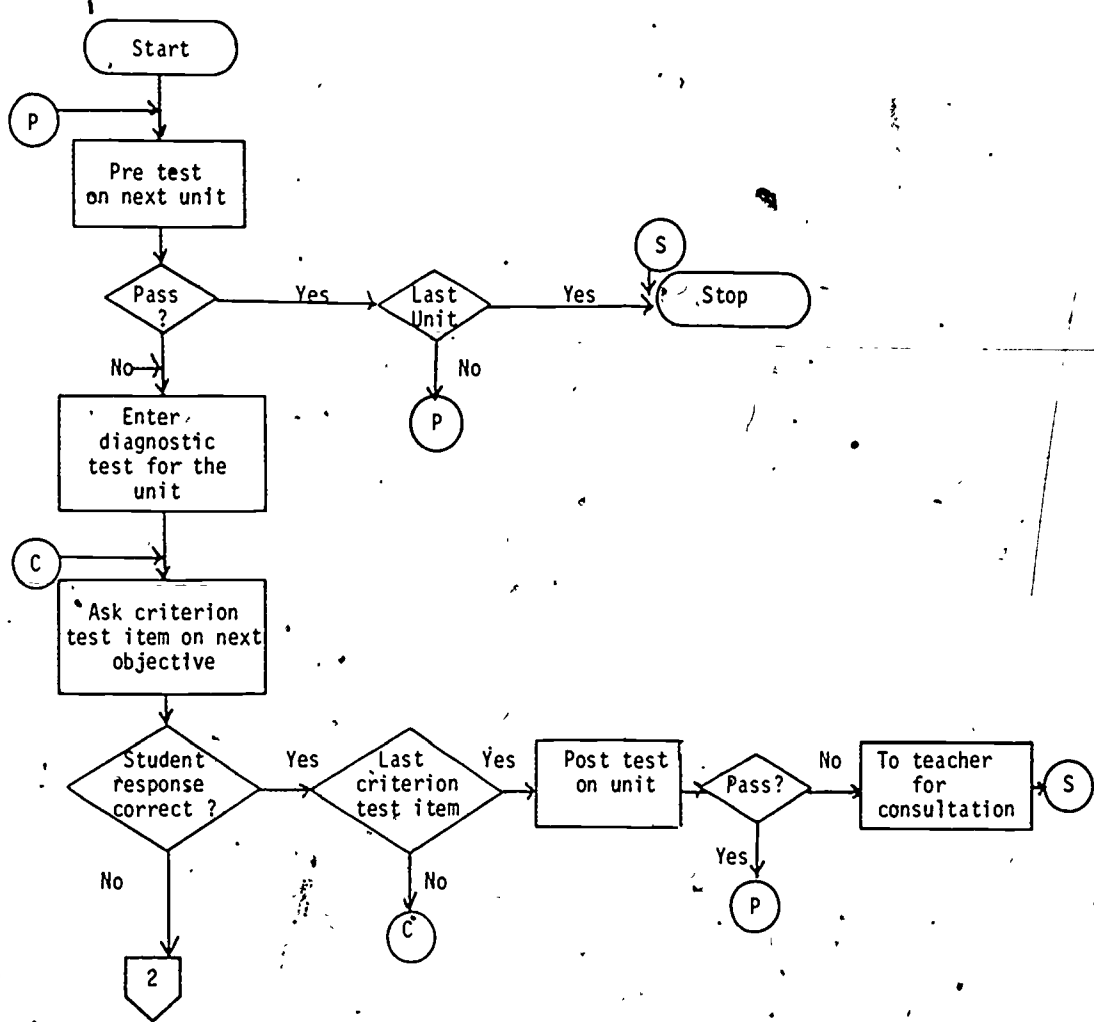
Start

P

Pre test on next unit

Pass ?

Yes

Last Unit

Yes

S

Stop

No

No

P

Enter diagnostic test for the unit

C

Ask criterion test item on next objective

Student response correct ?

Yes

Last criterion test item

Yes

Post test on unit

Pass?

No

To teacher for consultation

S

No

No

C

Yes

P

2